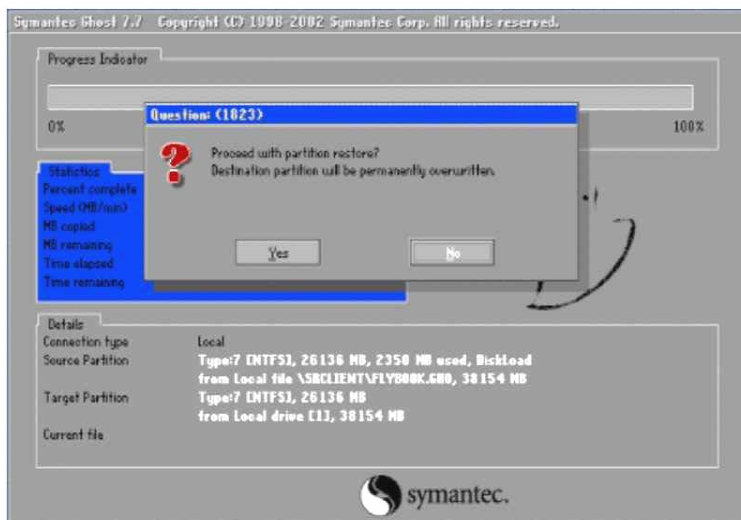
Symantec Ghost 7.7 Copyright (C) 1998-2002 Symantec Corp. All rights reserved.

Progress Indicator

0%

100%

Question: (1823)

Proceed with partition restore?
Destination partition will be permanently overwritten.

Yes

No

Statistics
Percent complete
Speed (MB/min)
MB copied
MB remaining
Time elapsed
Time remaining

Details
Connection type
Local
Source Partition
Type:7 [NTFS], 26136 MB, 2350 MB used, DiskLoad
from Local file \SRCLIENT\FLYBOOK.GHO, 38154 MB
Target Partition
Type:7 [NTFS], 26136 MB
from Local drive [1], 38154 MB
Current file

symantec.